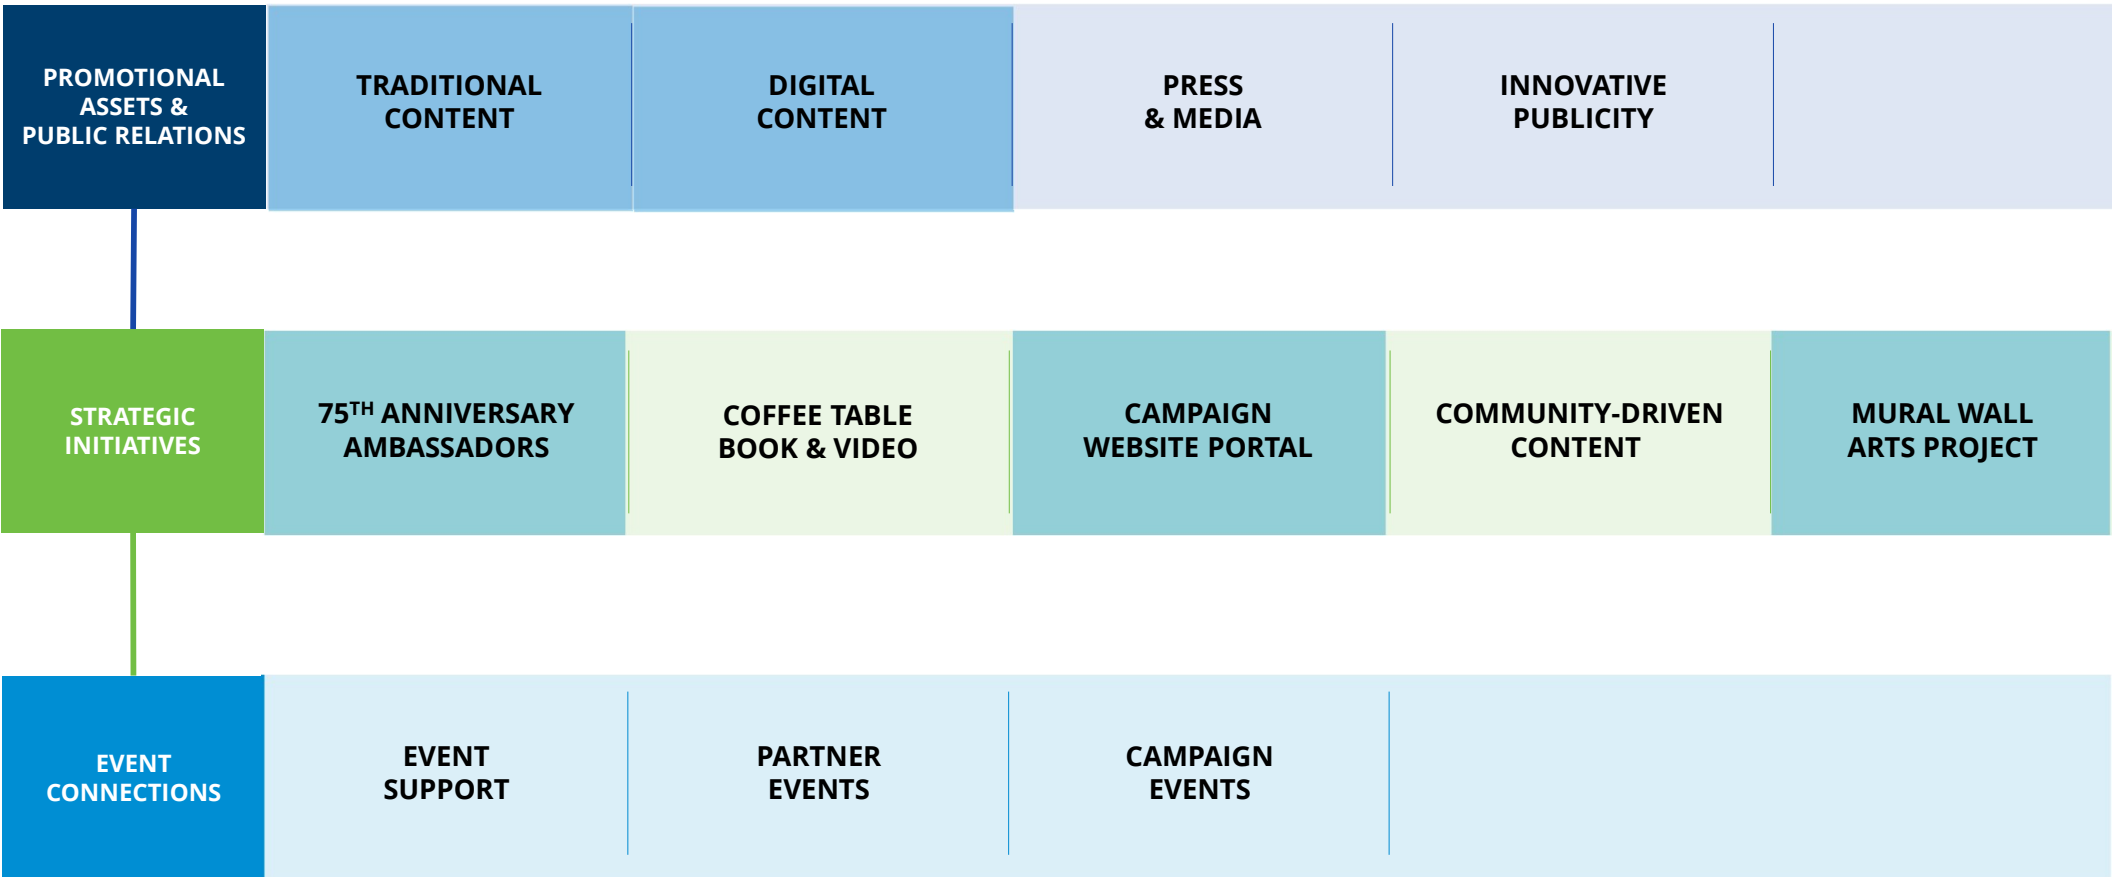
PROMOTIONAL ASSETS & PUBLIC RELATIONS

TRADITIONAL CONTENT

DIGITAL CONTENT

PRESS & MEDIA

INNOVATIVE PUBLICITY

STRATEGIC INITIATIVES

75$^{TH}$ ANNIVERSARY AMBASSADORS

COFFEE TABLE BOOK & VIDEO

CAMPAIGN WEBSITE PORTAL

COMMUNITY-DRIVEN CONTENT

MURAL WALL ARTS PROJECT

EVENT CONNECTIONS

EVENT SUPPORT

PARTNER EVENTS

CAMPAIGN EVENTS